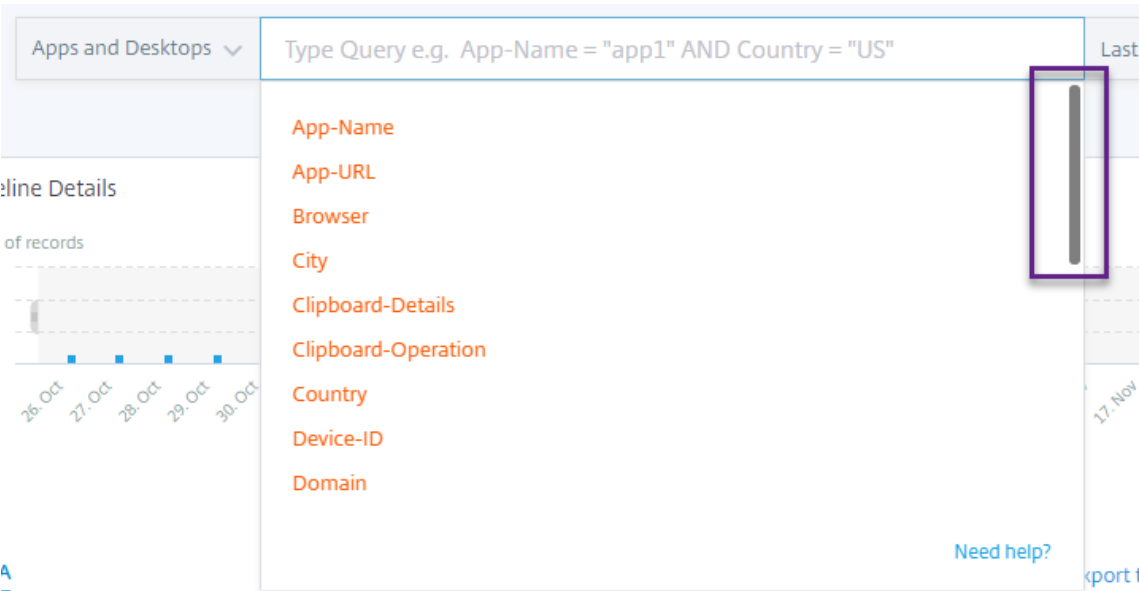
Apps and Desktops

Type Query e.g. App-Name = "app1" AND Country = "US"

Last

eline Details

of records

26. Oct
27. Oct
28. Oct
29. Oct
30. Oct

App-Name
App-URL
Browser
City
Clipboard-Details
Clipboard-Operation
Country
Device-ID
Domain

Need help?

17. Nov

A

xport t